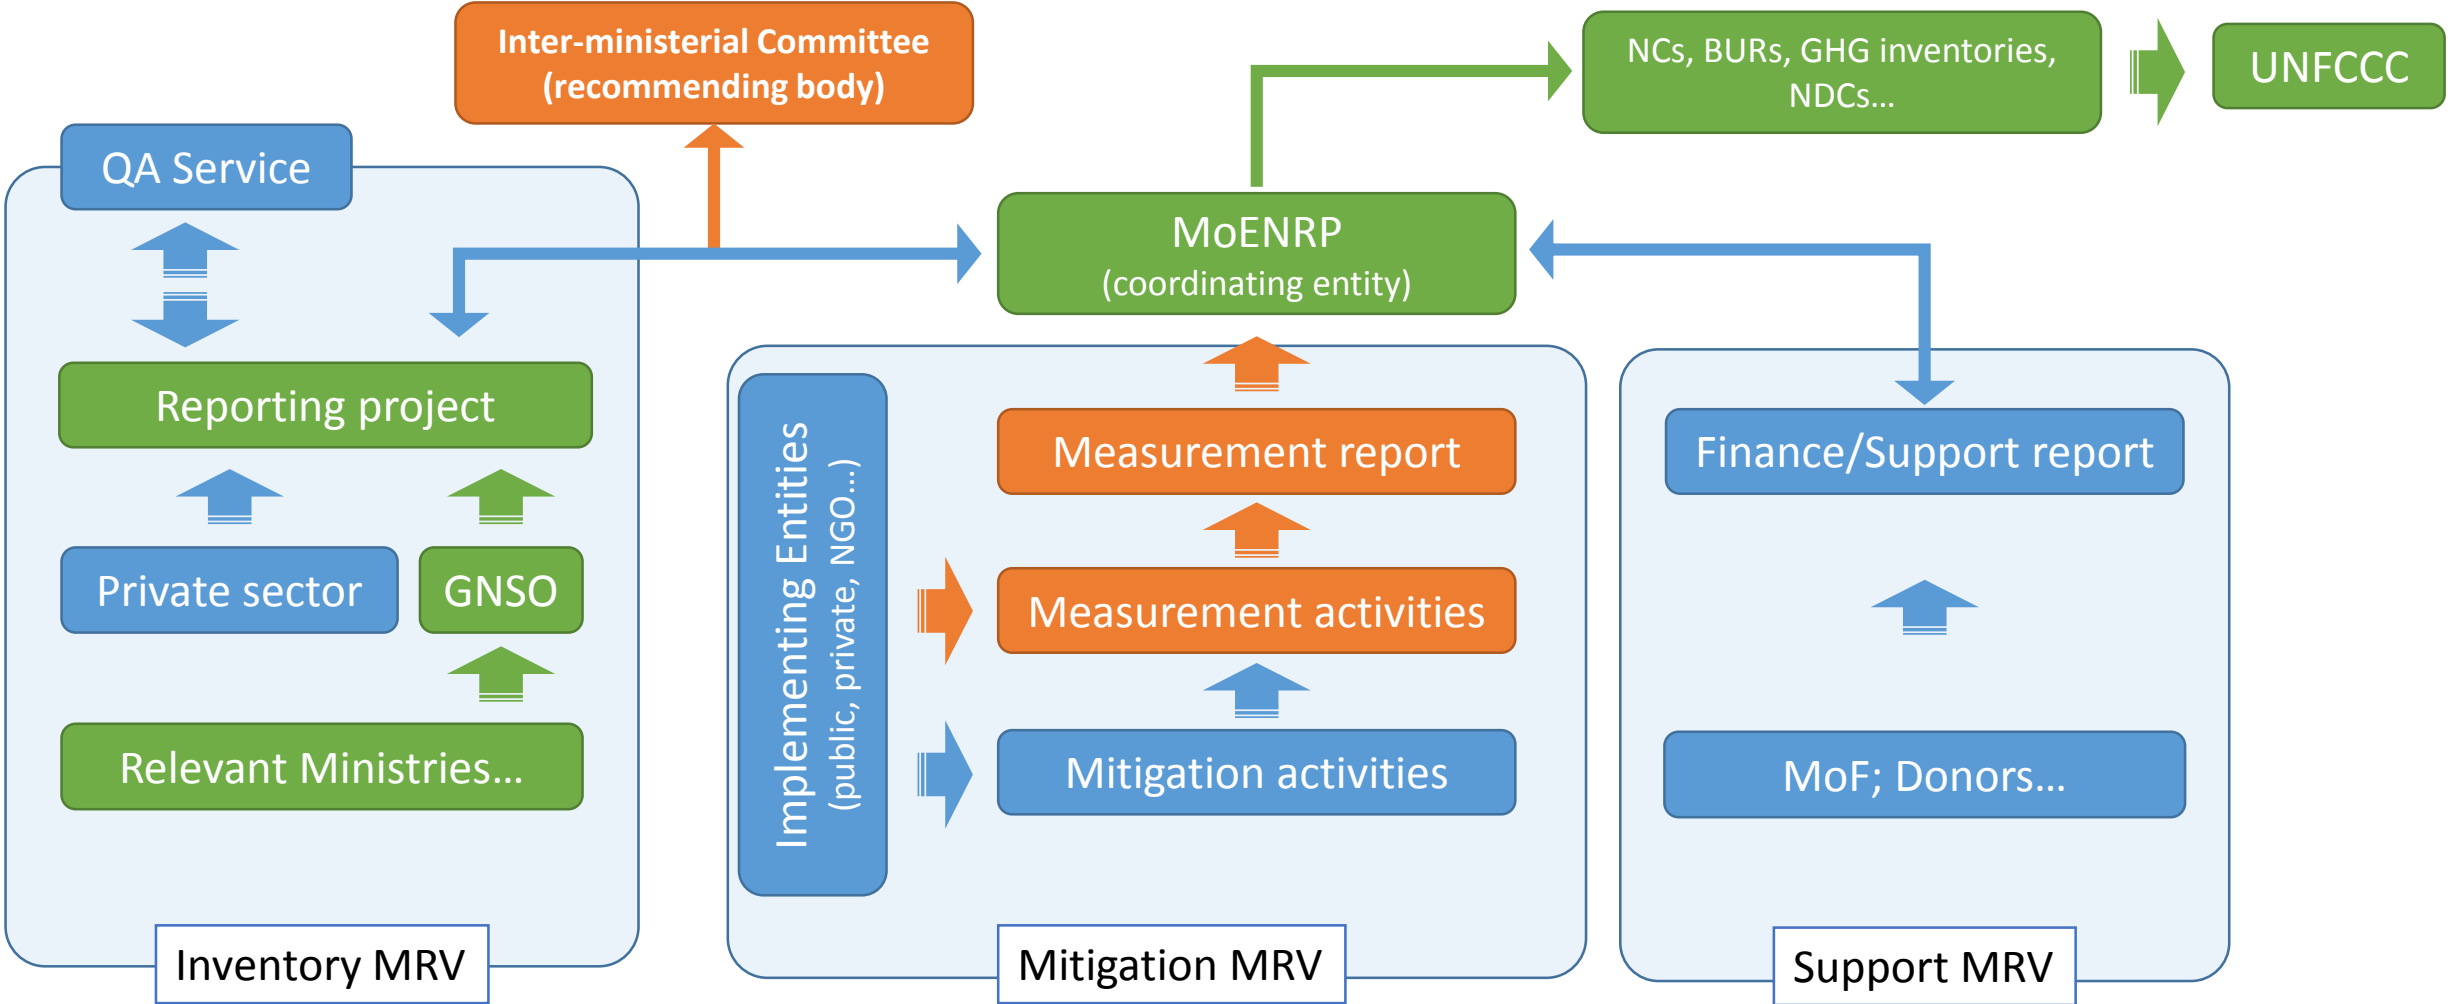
Inter-ministerial Committee (recommending body)

NCs, BURs, GHG inventories, NDCs...

UNFCCC

QA Service

MoENRP (coordinating entity)

Reporting project

Private sector

GNSO

Relevant Ministries...

Inventory MRV

Implementing Entities (public, private, NGO...)

Measurement report

Measurement activities

Mitigation activities

Mitigation MRV

Finance/Support report

MoF; Donors...

Support MRV